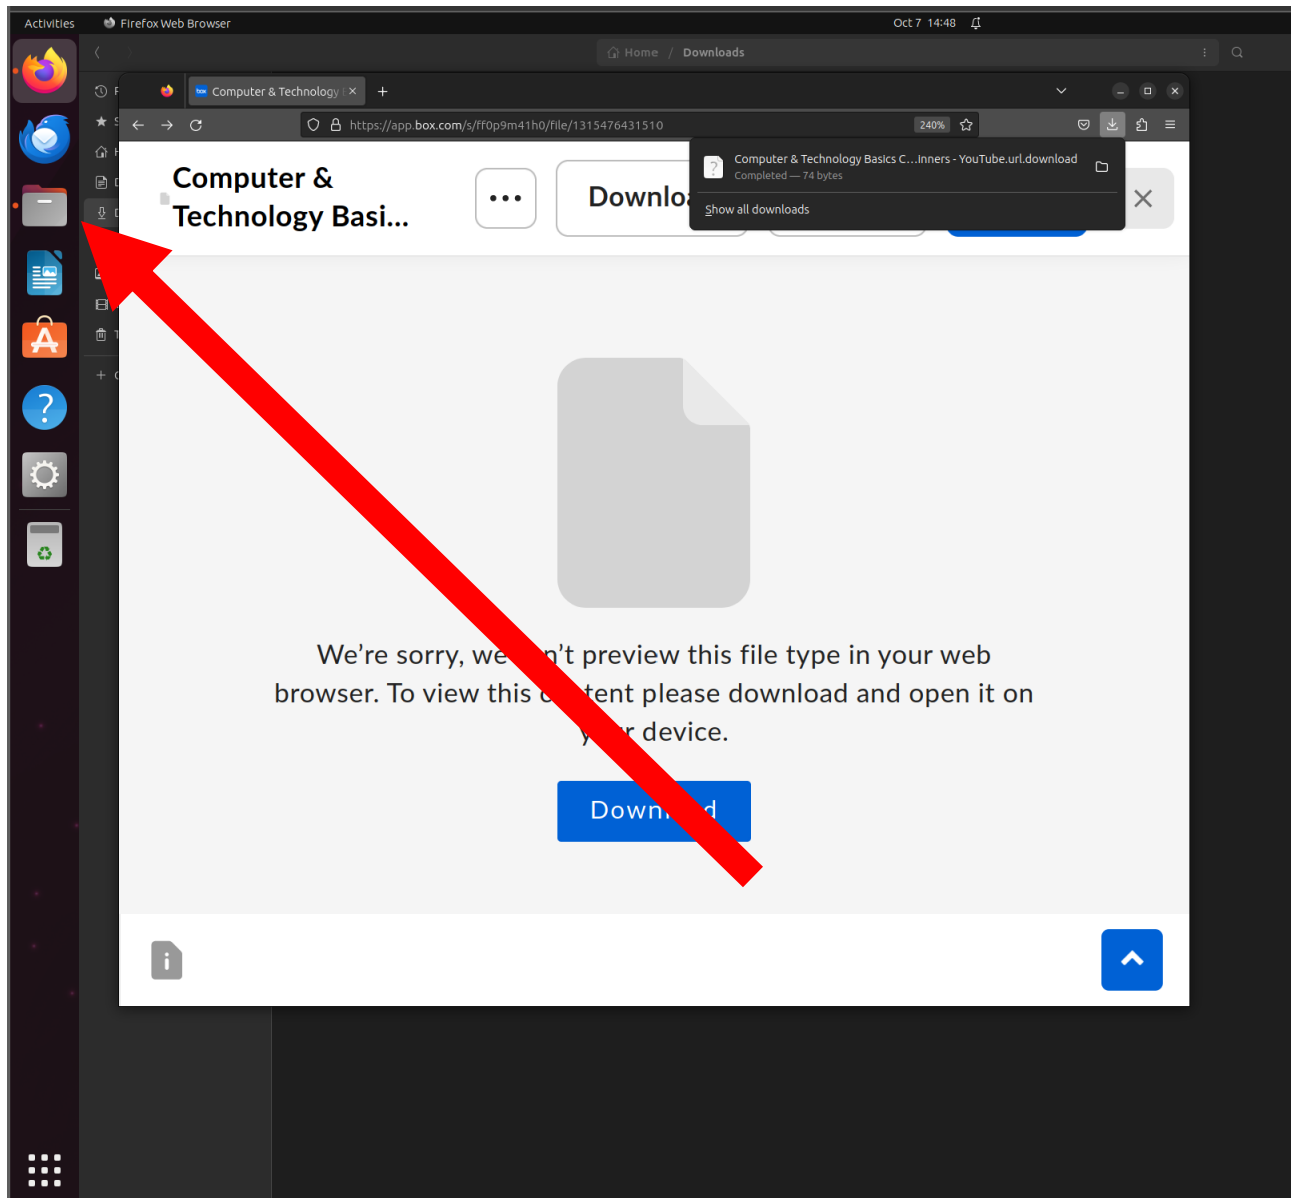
Activities Firefox Web Browser Oct 7 14:48

Home / Downloads

Computer & Technology

https://app.box.com/s/ff0p9m41h0/file/1315476431510 240%

Computer & Technology Basics C…Inners - YouTube.url.download
Completed — 74 bytes

Show all downloads

Computer & Technology Basi...

Downlo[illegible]

We’re sorry, we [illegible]n’t preview this file type in your web browser. To view this c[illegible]tent please download and open it on y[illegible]r device.

Down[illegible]d